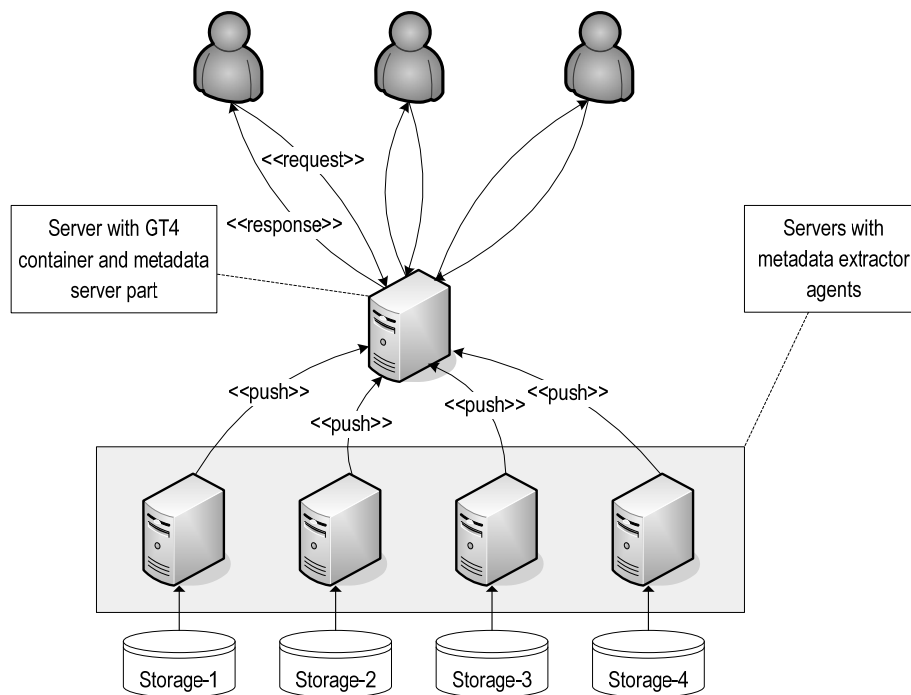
<<request>>

<<response>>

Server with GT4 container and metadata server part

Servers with metadata extractor agents

<<push>>

<<push>>

<<push>>

<<push>>

Storage-1

Storage-2

Storage-3

Storage-4